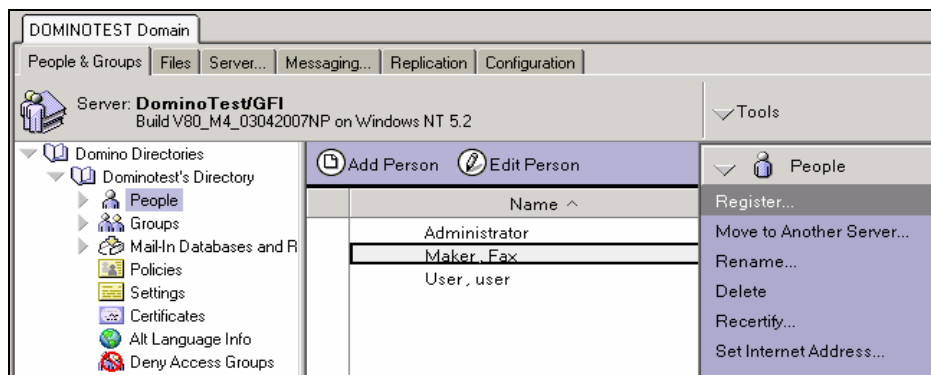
DOMINOTEST Domain

People & Groups | Files | Server... | Messaging... | Replication | Configuration

Server: DominoTest/GFI
Build V80_M4_03042007NP on Windows NT 5.2

Tools

Domino Directories
Dominotest's Directory
People
Groups
Mail-In Databases and R
Policies
Settings
Certificates
Alt Language Info
Deny Access Groups

Add Person
Edit Person

Name ^

Administrator
Maker, Fax
User, user

People

Register...
Move to Another Server...
Rename...
Delete
Recertify...
Set Internet Address...